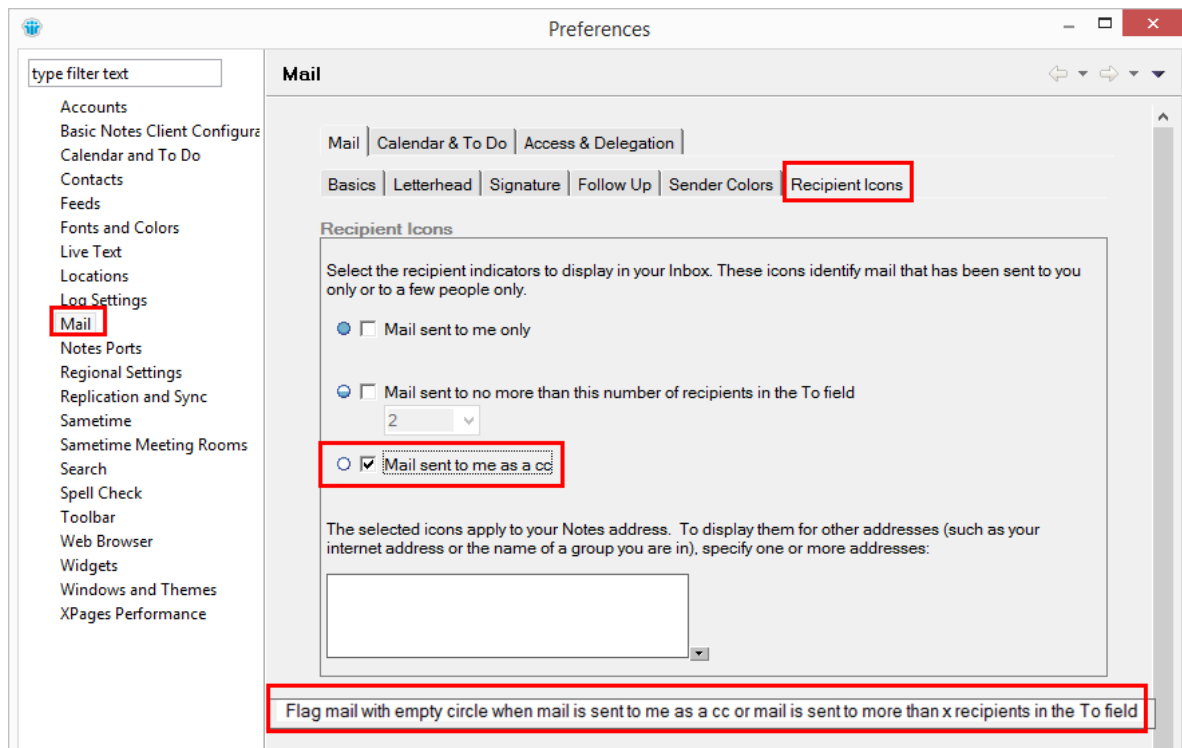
Preferences

type filter text

Accounts
Basic Notes Client Configura
Calendar and To Do
Contacts
Feeds
Fonts and Colors
Live Text
Locations
Log Settings
Mail
Notes Ports
Regional Settings
Replication and Sync
Sametime
Sametime Meeting Rooms
Search
Spell Check
Toolbar
Web Browser
Widgets
Windows and Themes
XPages Performance

Mail

Mail | Calendar & To Do | Access & Delegation

Basics | Letterhead | Signature | Follow Up | Sender Colors | Recipient Icons

Recipient Icons

Select the recipient indicators to display in your Inbox. These icons identify mail that has been sent to you only or to a few people only.

Mail sent to me only

Mail sent to no more than this number of recipients in the To field

2

Mail sent to me as a cc

The selected icons apply to your Notes address. To display them for other addresses (such as your internet address or the name of a group you are in), specify one or more addresses:

Flag mail with empty circle when mail is sent to me as a cc or mail is sent to more than x recipients in the To field